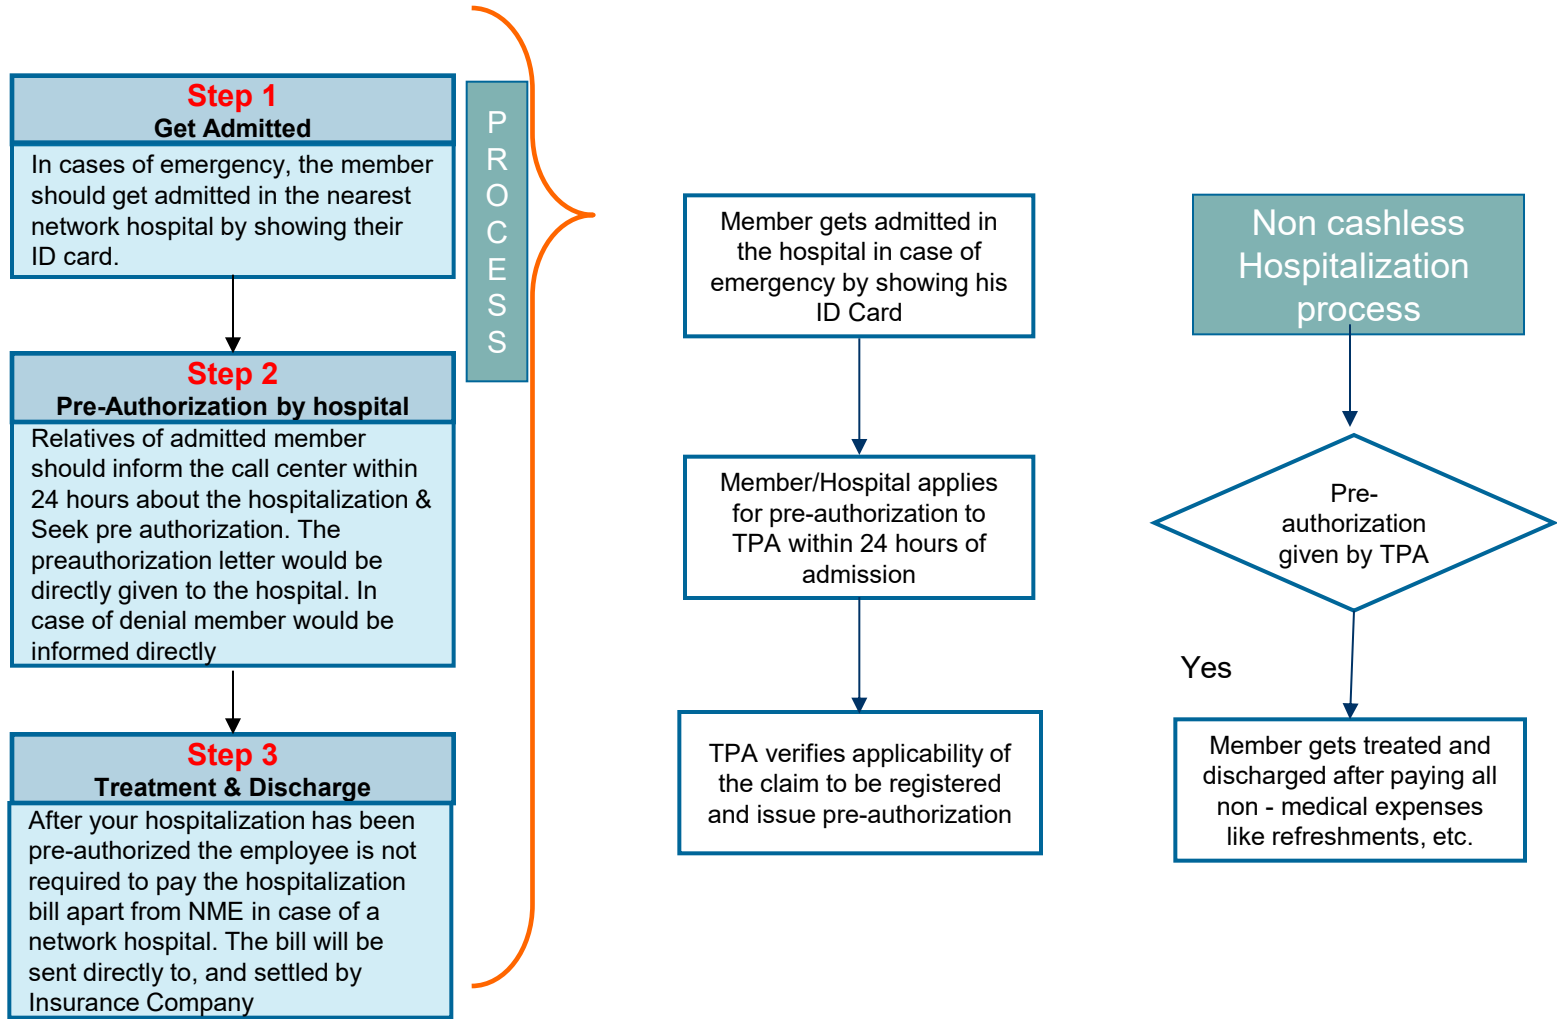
Step 1
Get Admitted

In cases of emergency, the member should get admitted in the nearest network hospital by showing their ID card.

Step 2
Pre-Authorization by hospital

Relatives of admitted member should inform the call center within 24 hours about the hospitalization & Seek pre authorization. The preauthorization letter would be directly given to the hospital. In case of denial member would be informed directly

Step 3
Treatment & Discharge

After your hospitalization has been pre-authorized the employee is not required to pay the hospitalization bill apart from NME in case of a network hospital. The bill will be sent directly to, and settled by Insurance Company

PROCESS

Member gets admitted in the hospital in case of emergency by showing his ID Card

Member/Hospital applies for pre-authorization to TPA within 24 hours of admission

TPA verifies applicability of the claim to be registered and issue pre-authorization

Non cashless Hospitalization process

Pre-authorization given by TPA

Yes

Member gets treated and discharged after paying all non - medical expenses like refreshments, etc.